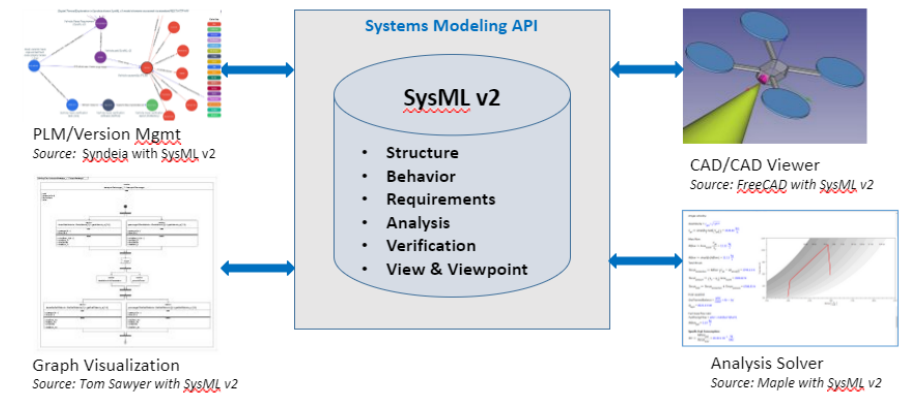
Systems Modeling API

SysML v2

- Structure
- Behavior
- Requirements
- Analysis
- Verification
- View & Viewpoint

PLM/Version Mgmt
Source: Syndeia with SysML v2

Graph Visualization
Source: Tom Sawyer with SysML v2

CAD/CAD Viewer
Source: FreeCAD with SysML v2

Analysis Solver
Source: Maple with SysML v2